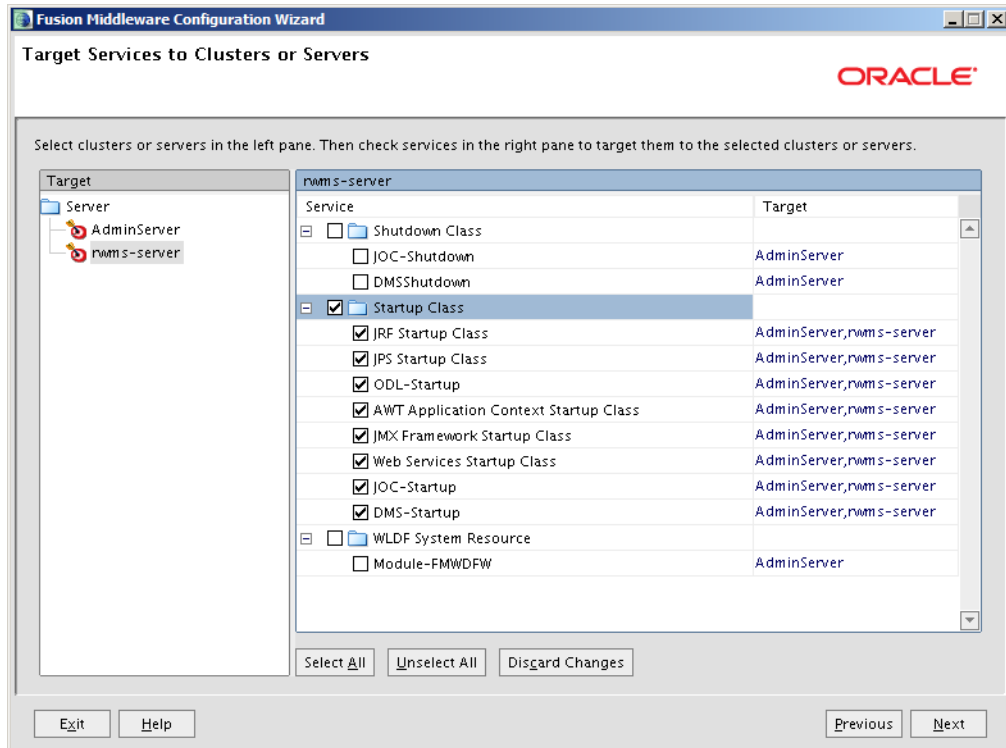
Fusion Middleware Configuration Wizard

Target Services to Clusters or Servers

ORACLE

Select clusters or servers in the left pane. Then check services in the right pane to target them to the selected clusters or servers.

Target
Server
AdminServer
rwms-server

rwms-server

| Service | Target |
|---|---|
| Shutdown Class | |
| JOC-Shutdown | AdminServer |
| DMSShutdown | AdminServer |
| Startup Class | |
| JRF Startup Class | AdminServer,rwms-server |
| JPS Startup Class | AdminServer,rwms-server |
| ODL-Startup | AdminServer,rwms-server |
| AWT Application Context Startup Class | AdminServer,rwms-server |
| JMX Framework Startup Class | AdminServer,rwms-server |
| Web Services Startup Class | AdminServer,rwms-server |
| JOC-Startup | AdminServer,rwms-server |
| DMS-Startup | AdminServer,rwms-server |
| WLDF System Resource | |
| Module-FMWDFW | AdminServer |

Select All
Unselect All
Discard Changes

Exit
Help
Previous
Next